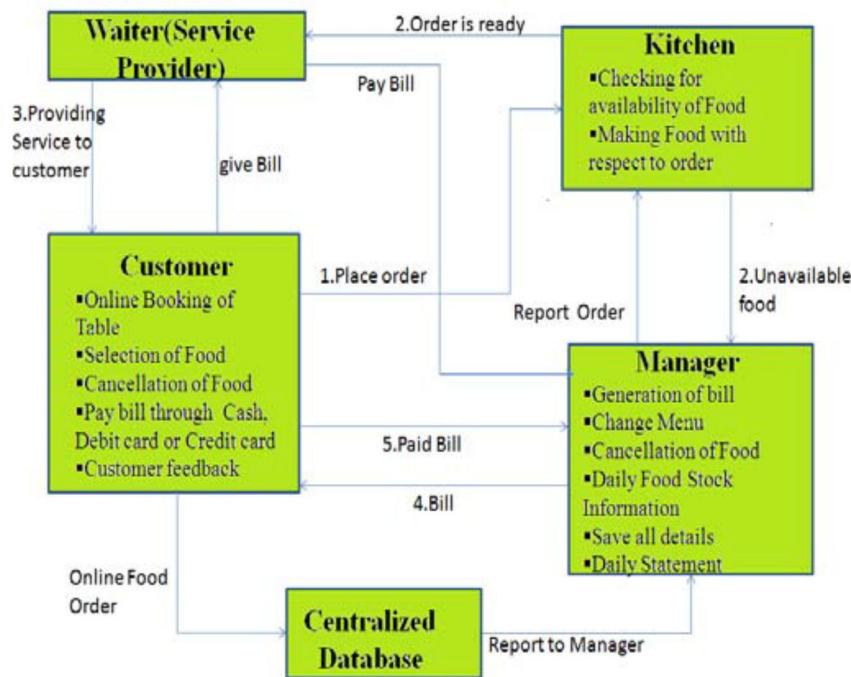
Waiter(Service Provider)

2.Order is ready

Kitchen
▪Checking for availability of Food
▪Making Food with respect to order

Pay Bill

3.Providing Service to customer

give Bill

Customer
▪Online Booking of Table
▪Selection of Food
▪Cancellation of Food
▪Pay bill through Cash, Debit card or Credit card
▪Customer feedback

1.Place order

2.Unavailable food

Report Order

Manager
▪Generation of bill
▪Change Menu
▪Cancellation of Food
▪Daily Food Stock Information
▪Save all details
▪Daily Statement

5.Paid Bill

4.Bill

Online Food Order

Centralized Database

Report to Manager